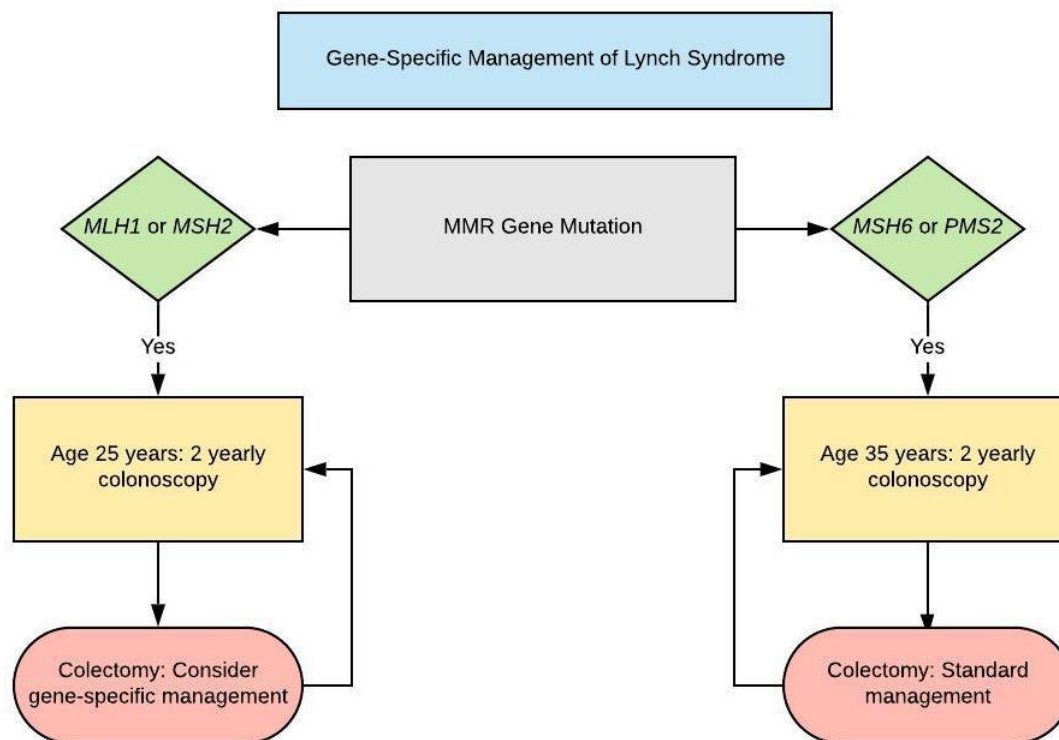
Gene-Specific Management of Lynch Syndrome

MLH1 or MSH2

MMR Gene Mutation

MSH6 or PMS2

Yes

Age 25 years: 2 yearly colonoscopy

Colectomy: Consider gene-specific management

Yes

Age 35 years: 2 yearly colonoscopy

Colectomy: Standard management